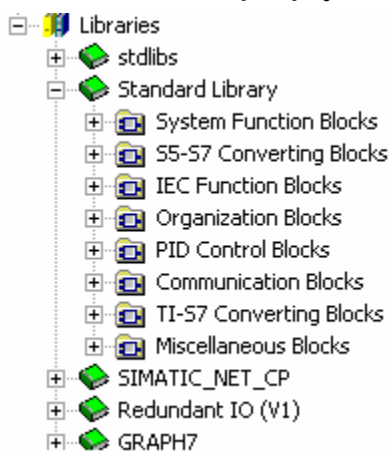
Libraries
stdlibs
Standard Library
System Function Blocks
S5-S7 Converting Blocks
IEC Function Blocks
Organization Blocks
PID Control Blocks
Communication Blocks
TI-S7 Converting Blocks
Miscellaneous Blocks
SIMATIC_NET_CP
Redundant IO (V1)
GRAPH7